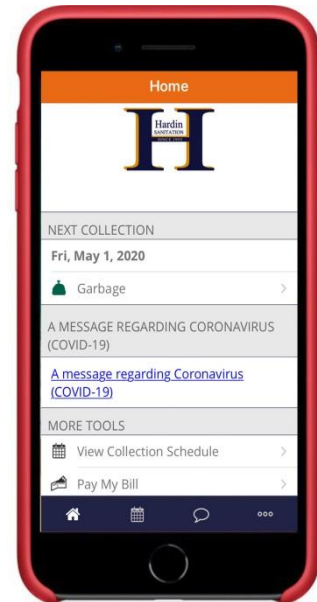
Home

H
Hardin
SANITATION

NEXT COLLECTION

Fri, May 1, 2020

Garbage

A MESSAGE REGARDING CORONAVIRUS (COVID-19)

A message regarding Coronavirus (COVID-19)

MORE TOOLS

View Collection Schedule

Pay My Bill